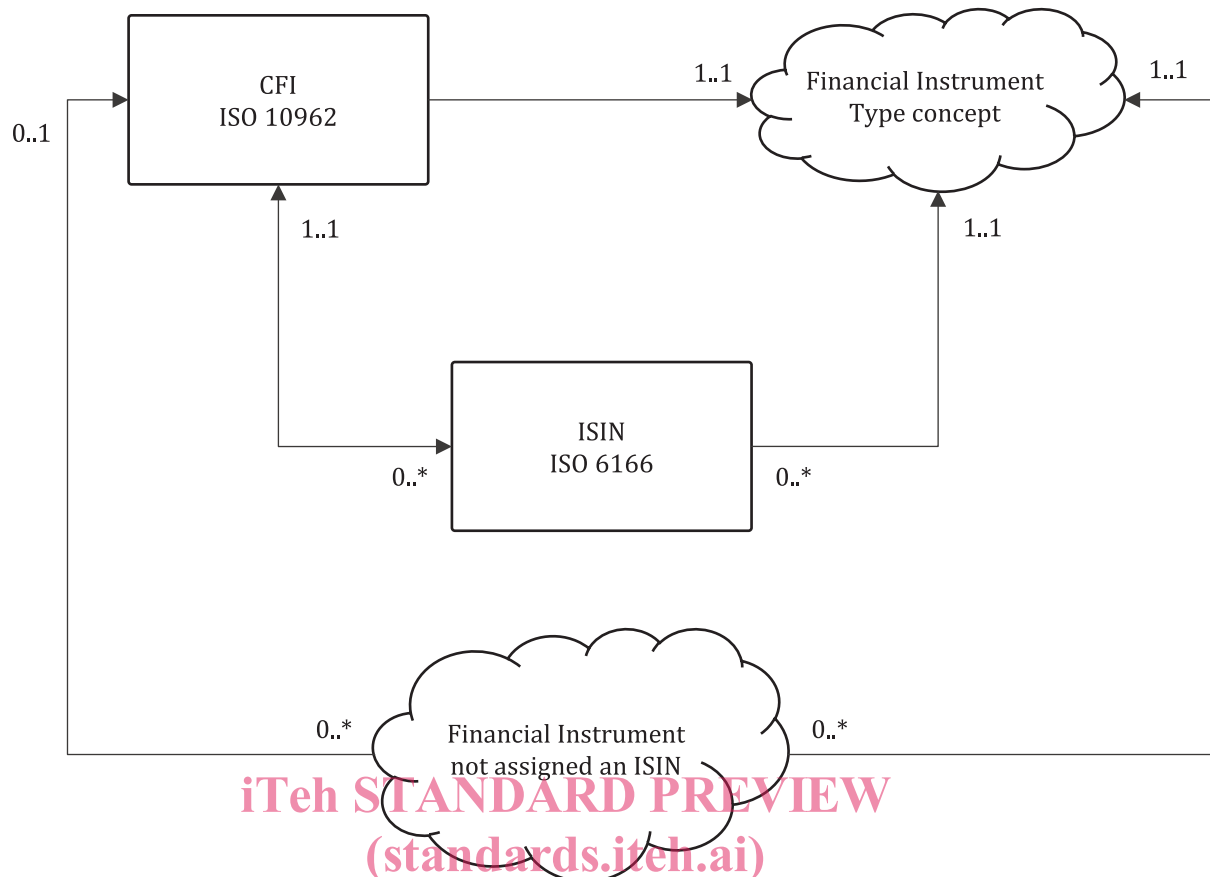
CFI
ISO 10962

1..1

Financial Instrument
Type concept

1..1

0..1

1..1

1..1

ISIN
ISO 6166

0..*

0..*

0..*

Financial Instrument
not assigned an ISIN

0..*

iTeh STANDARD PREVIEW
(standards.iteh.ai)